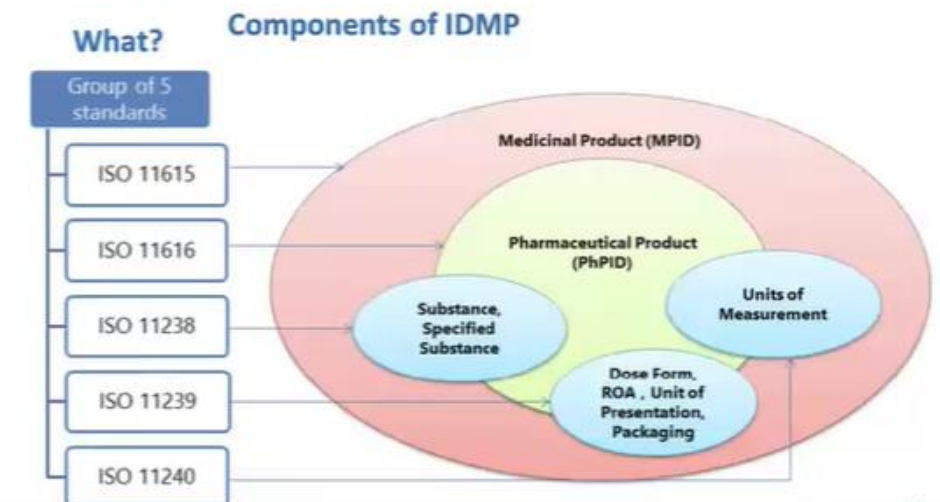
What?

Components of IDMP

Group of 5 standards

ISO 11615

ISO 11616

ISO 11238

ISO 11239

ISO 11240

Medicinal Product (MPID)

Pharmaceutical Product (PhPID)

Substance, Specified Substance

Units of Measurement

Dose Form, ROA , Unit of Presentation, Packaging